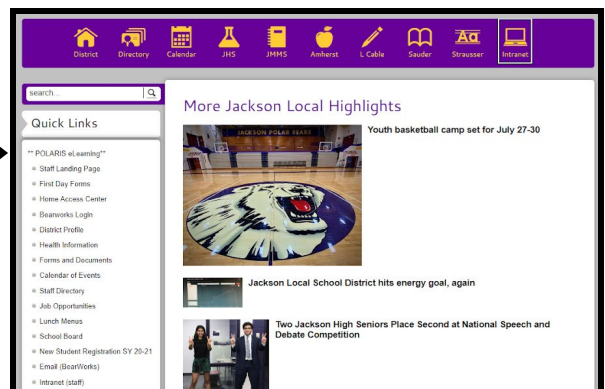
District Directory Calendar JHS JMMS Amherst L Cable Sauder Strausser Intranet

search...

Quick Links

** POLARIS eLearning**
Staff Landing Page
First Day Forms
Home Access Center
Bearworks Login
District Profile
Health Information
Forms and Documents
Calendar of Events
Staff Directory
Job Opportunities
Lunch Menus
School Board
New Student Registration SY 20-21
Email (BearWorks)
Intranet (staff)

More Jackson Local Highlights

JACKSON POLAR BEARS

Youth basketball camp set for July 27-30

Jackson Local School District hits energy goal, again

Two Jackson High Seniors Place Second at National Speech and Debate Competition